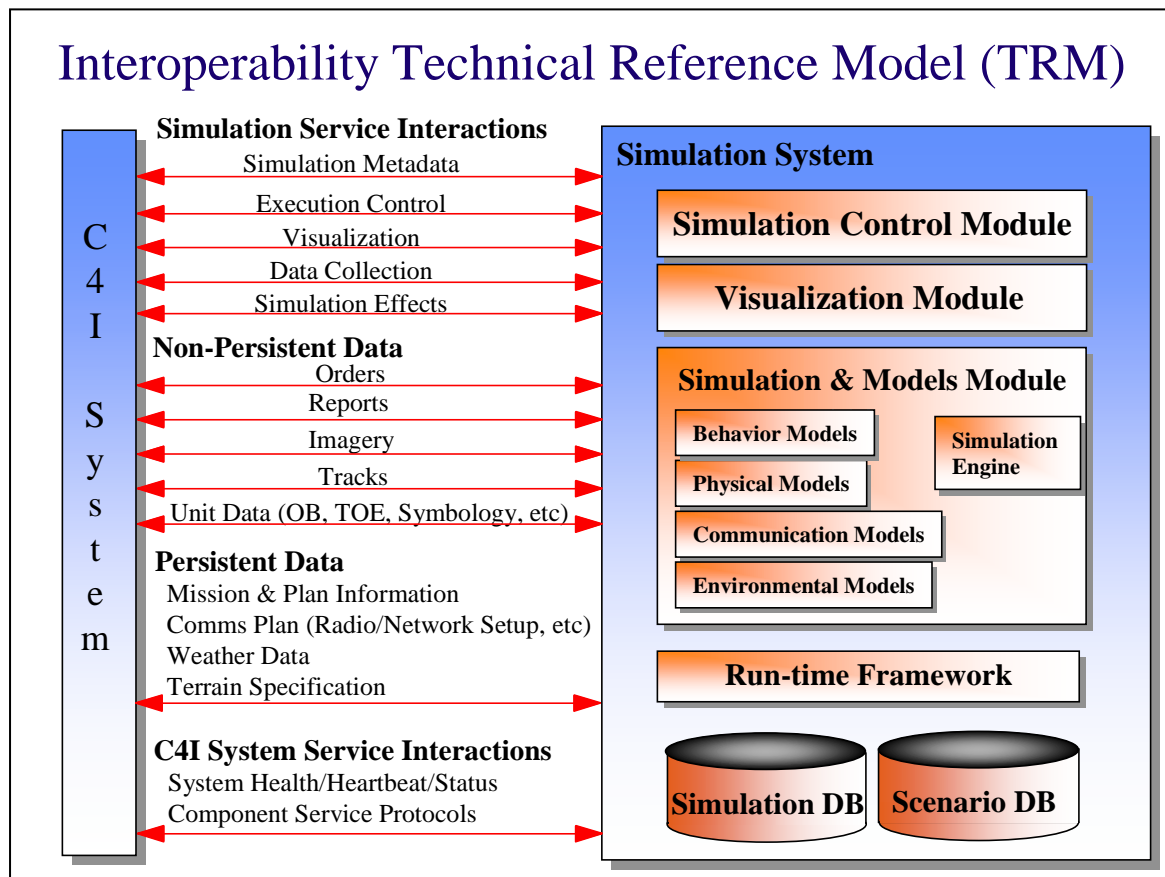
Interoperability Technical Reference Model (TRM)

C4I System

Simulation Service Interactions
Simulation Metadata
Execution Control
Visualization
Data Collection
Simulation Effects

Non-Persistent Data
Orders
Reports
Imagery
Tracks
Unit Data (OB, TOE, Symbology, etc)

Persistent Data
Mission & Plan Information
Comms Plan (Radio/Network Setup, etc)
Weather Data
Terrain Specification

C4I System Service Interactions
System Health/Heartbeat/Status
Component Service Protocols

Simulation System
Simulation Control Module
Visualization Module
Simulation & Models Module
Behavior Models
Physical Models
Communication Models
Environmental Models
Simulation Engine
Run-time Framework
Simulation DB
Scenario DB